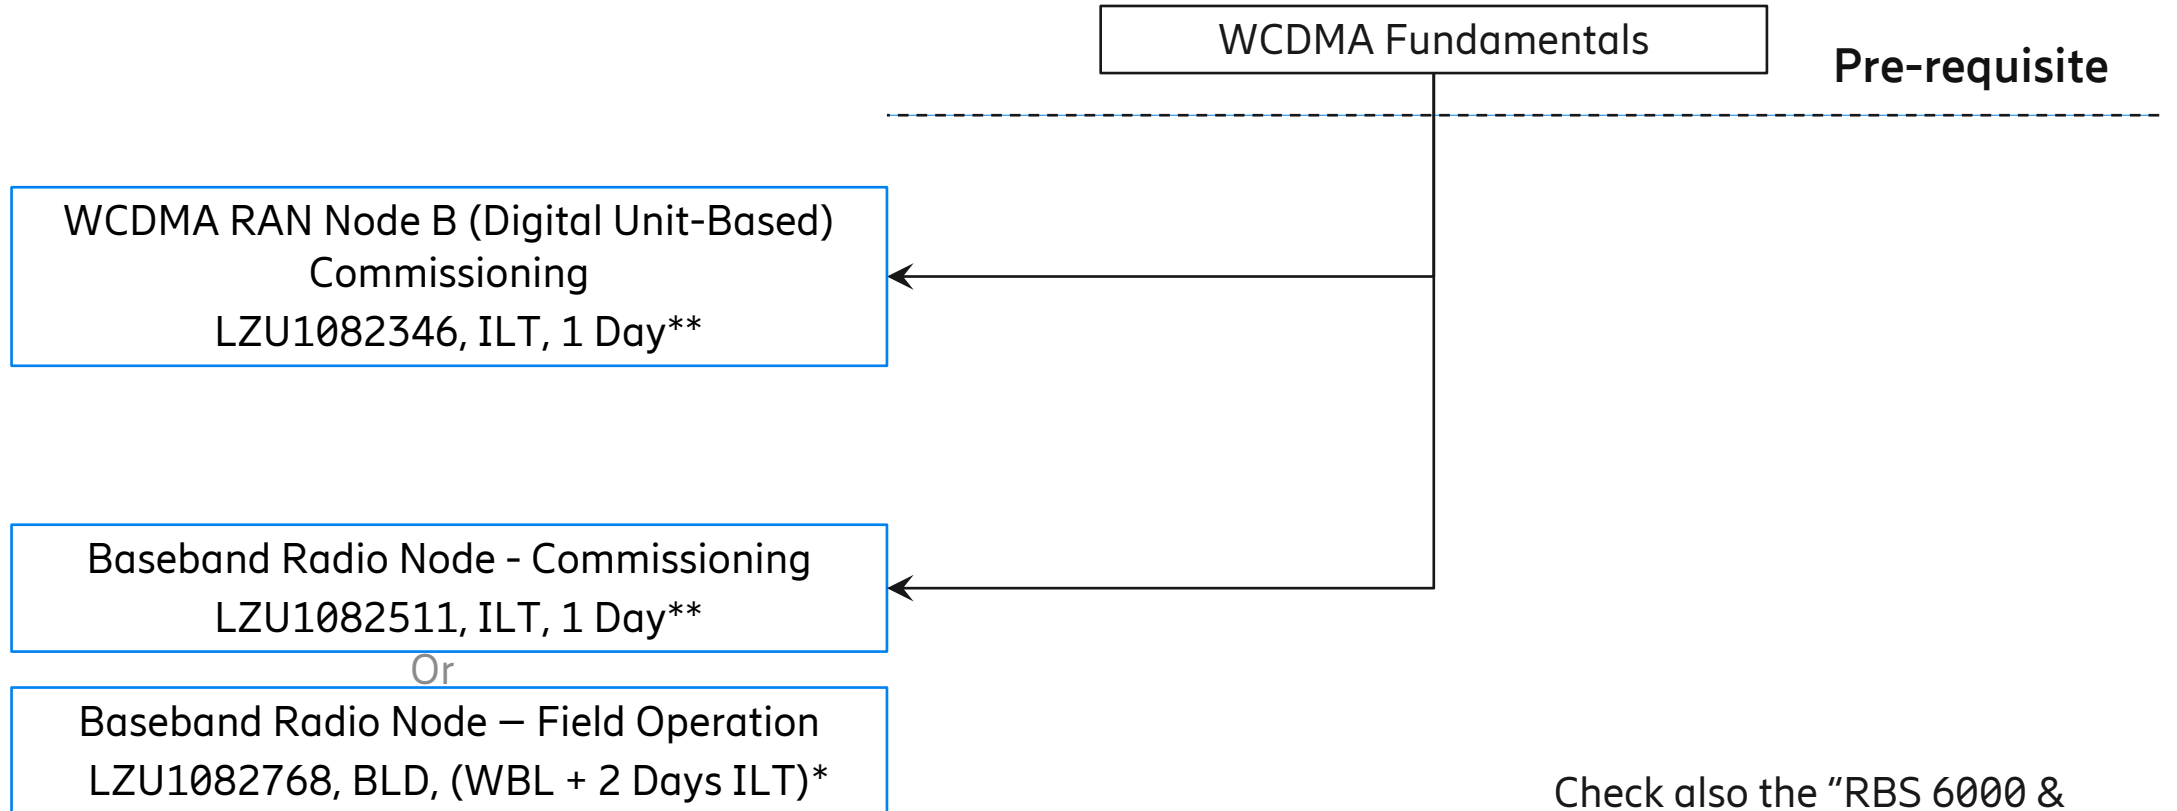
WCDMA Fundamentals

Pre-requisite

WCDMA RAN Node B (Digital Unit-Based) Commissioning
LZU1082346, ILT, 1 Day**

Baseband Radio Node - Commissioning
LZU1082511, ILT, 1 Day**

Or

Baseband Radio Node – Field Operation
LZU1082768, BLD, (WBL + 2 Days ILT)*

Check also the "RBS 6000 &